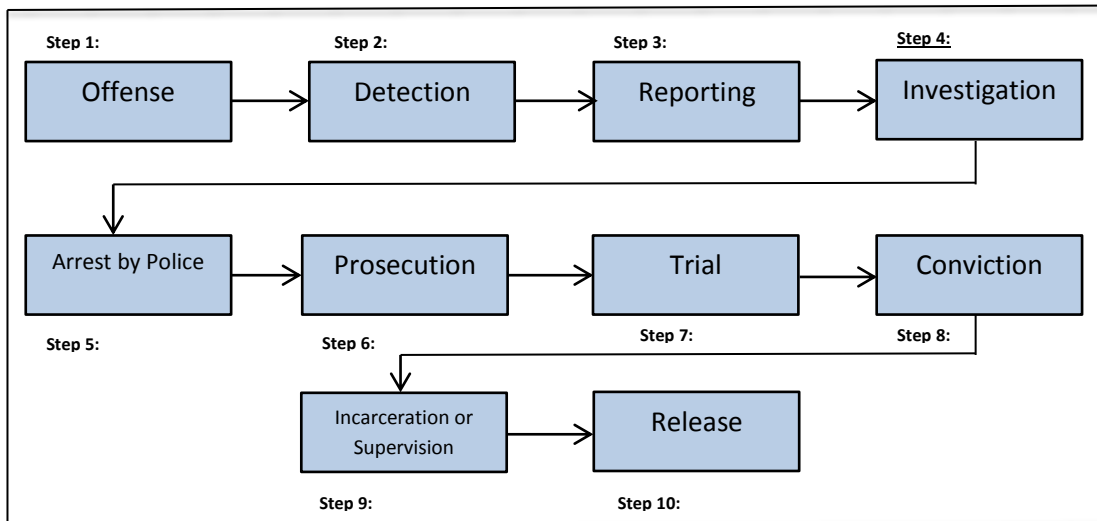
Step 1:
Offense

Step 2:
Detection

Step 3:
Reporting

Step 4:
Investigation

Arrest by Police
Step 5:

Prosecution
Step 6:

Trial
Step 7:

Conviction
Step 8:

Incarceration or Supervision
Step 9:

Release
Step 10: